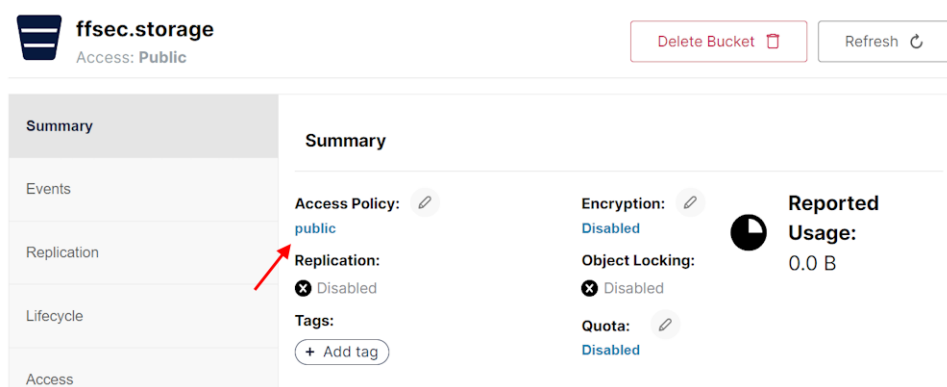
ffsec.storage
Access: Public

Delete Bucket

Refresh

Summary

Events

Replication

Lifecycle

Access

Summary

Access Policy:
public

Replication:
Disabled

Tags:
+ Add tag

Encryption:
Disabled

Object Locking:
Disabled

Quota:
Disabled

Reported Usage:
0.0 B